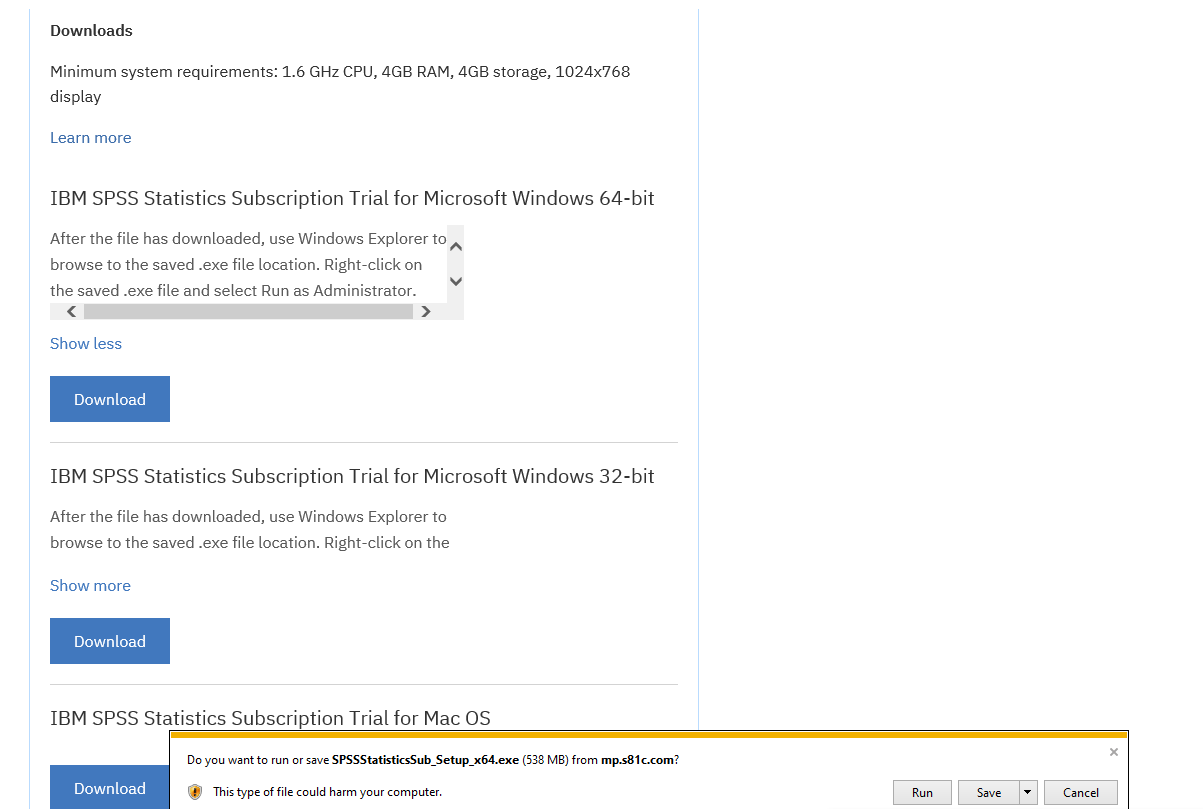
Downloads

Minimum system requirements: 1.6 GHz CPU, 4GB RAM, 4GB storage, 1024x768 display

Learn more

IBM SPSS Statistics Subscription Trial for Microsoft Windows 64-bit

After the file has downloaded, use Windows Explorer to browse to the saved .exe file location. Right-click on the saved .exe file and select Run as Administrator.

Show less

Download

IBM SPSS Statistics Subscription Trial for Microsoft Windows 32-bit

After the file has downloaded, use Windows Explorer to browse to the saved .exe file location. Right-click on the

Show more

Download

IBM SPSS Statistics Subscription Trial for Mac OS

Download

Do you want to run or save SPSSStatisticsSub_Setup_x64.exe (538 MB) from mp.s81c.com?

This type of file could harm your computer.

Run

Save

Cancel

×